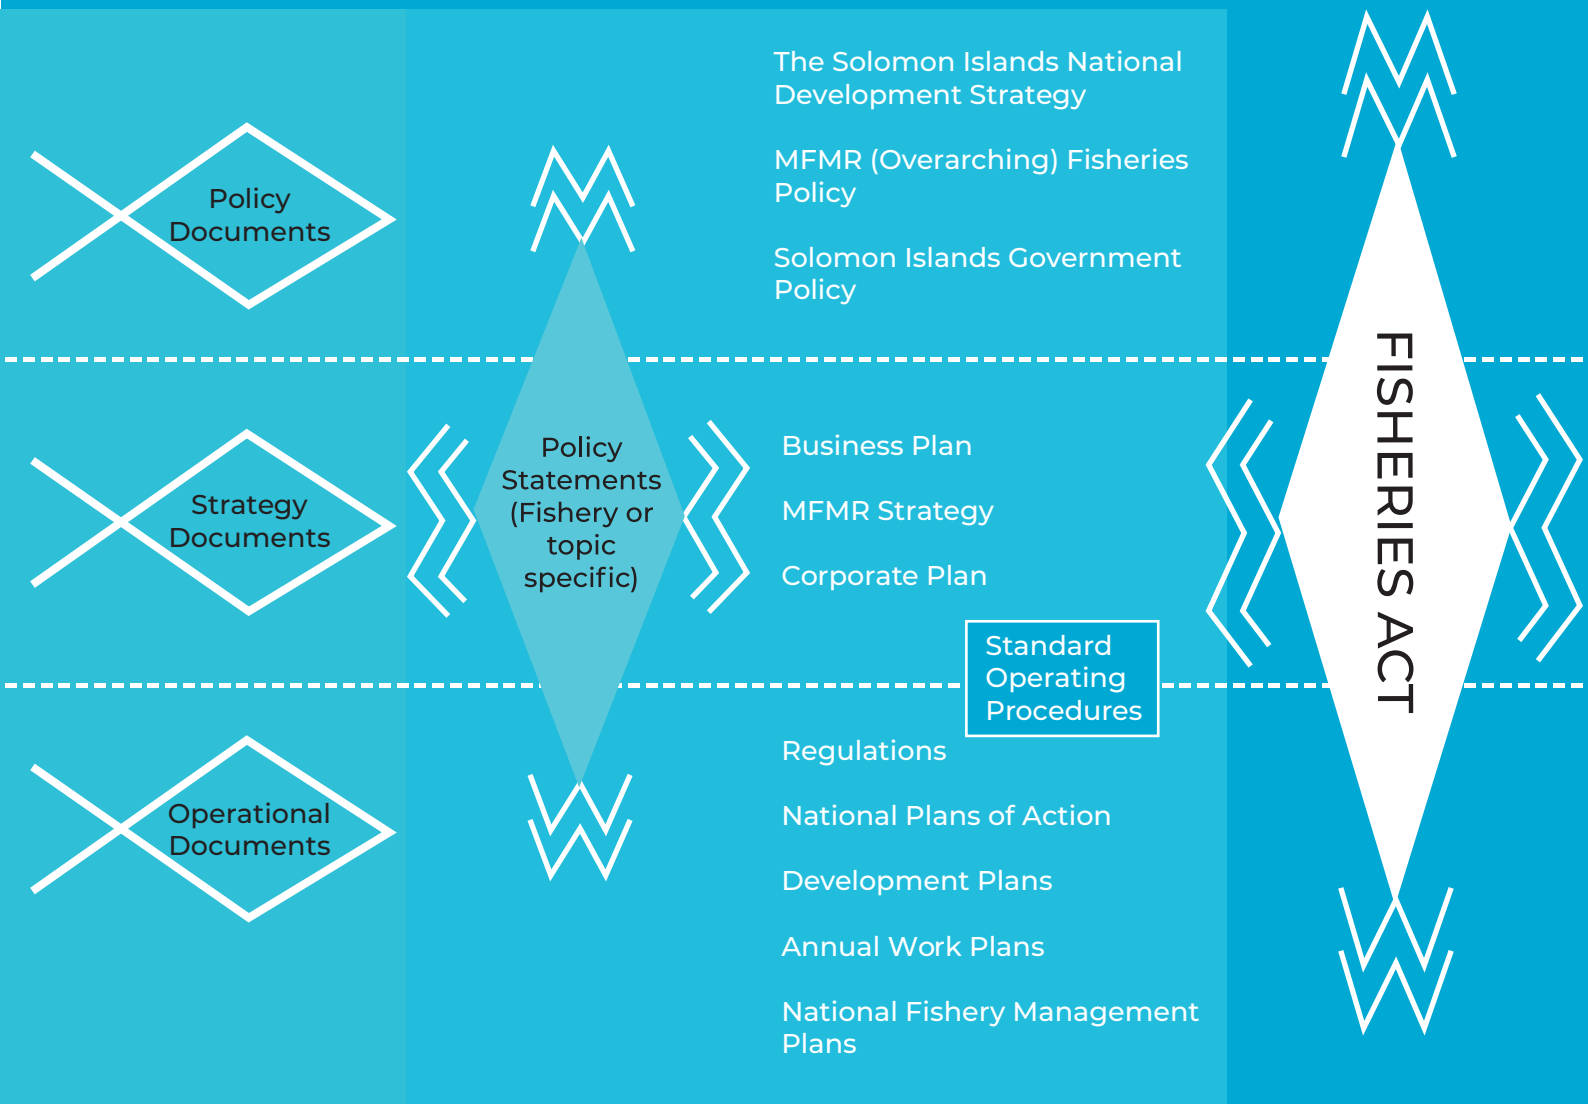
Policy Documents

Policy Statements (Fishery or topic specific)

The Solomon Islands National Development Strategy

MFMR (Overarching) Fisheries Policy

Solomon Islands Government Policy

Strategy Documents

Business Plan

MFMR Strategy

Corporate Plan

Standard Operating Procedures

Operational Documents

Regulations

National Plans of Action

Development Plans

Annual Work Plans

National Fishery Management Plans

FISHERIES ACT